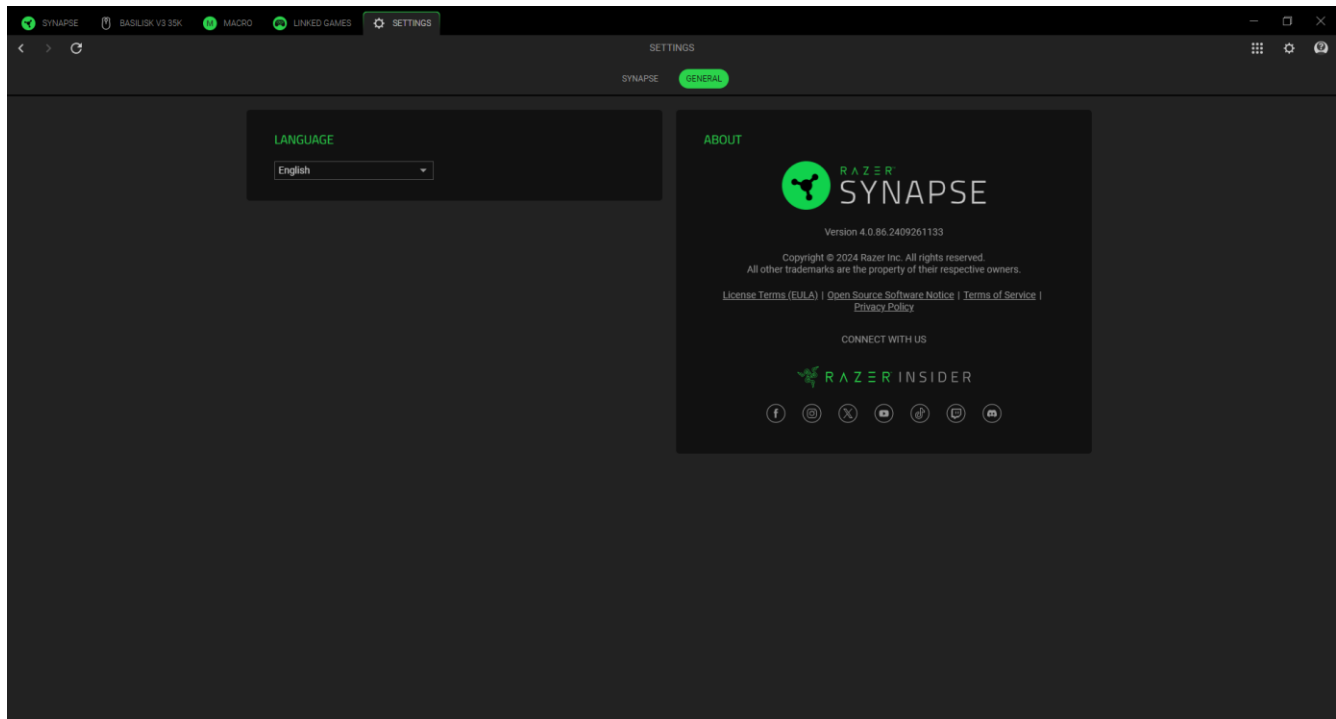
SYNAPSE BASILISK V3 35K MACRO LINKED GAMES SETTINGS

SETTINGS

SYNAPSE GENERAL

LANGUAGE

English

ABOUT

RAZER SYNAPSE

Version 4.0.86.2409261133

Copyright © 2024 Razer Inc. All rights reserved.
All other trademarks are the property of their respective owners.

License Terms (EULA) | Open Source Software Notice | Terms of Service | Privacy Policy

CONNECT WITH US

RAZER INSIDER